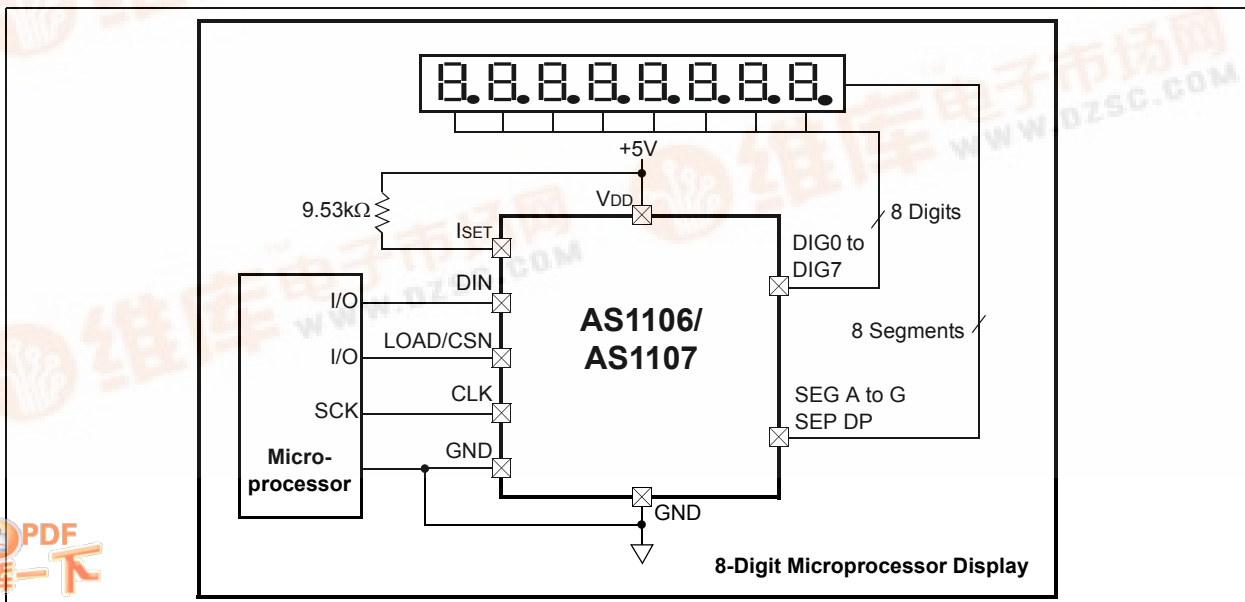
8.8.8.8.8.8.8.8.

+5V

VDD

9.53kΩ

ISET

8 Digits

DIG0 to DIG7

DIN

I/O

AS1106/ AS1107

8 Segments

LOAD/CSN

I/O

CLK

SCK

SEG A to G SEP DP

GND

Micro-processor

GND

8-Digit Microprocessor Display

维库电子市场网 WWW.DZSC.COM

PDF 点击下载